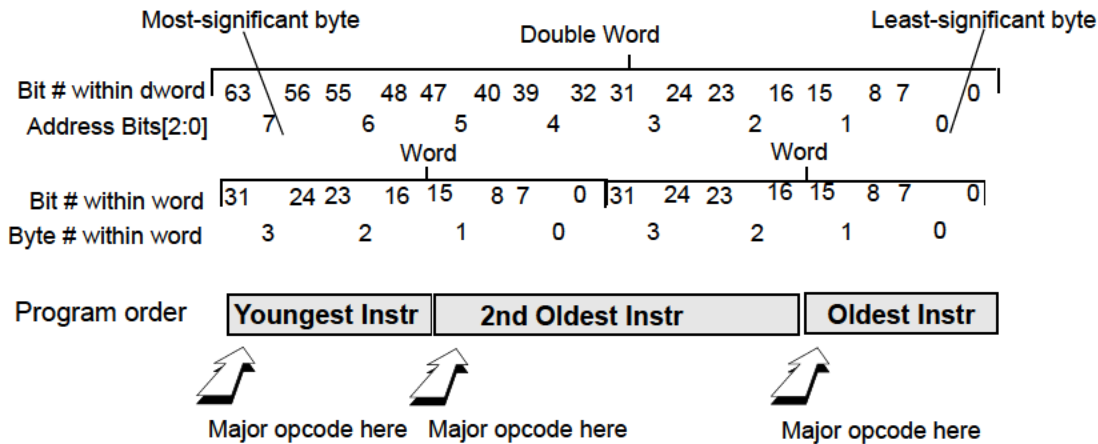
Most-significant byte

Double Word

Least-significant byte

Bit # within dword 63 56 55 48 47 40 39 32 31 24 23 16 15 8 7 0

Address Bits[2:0] 7 6 5 4 3 2 1 0

Word

Word

Bit # within word 31 24 23 16 15 8 7 0 31 24 23 16 15 8 7 0

Byte # within word 3 2 1 0 3 2 1 0

Program order

Youngest Instr

2nd Oldest Instr

Oldest Instr

Major opcode here

Major opcode here

Major opcode here